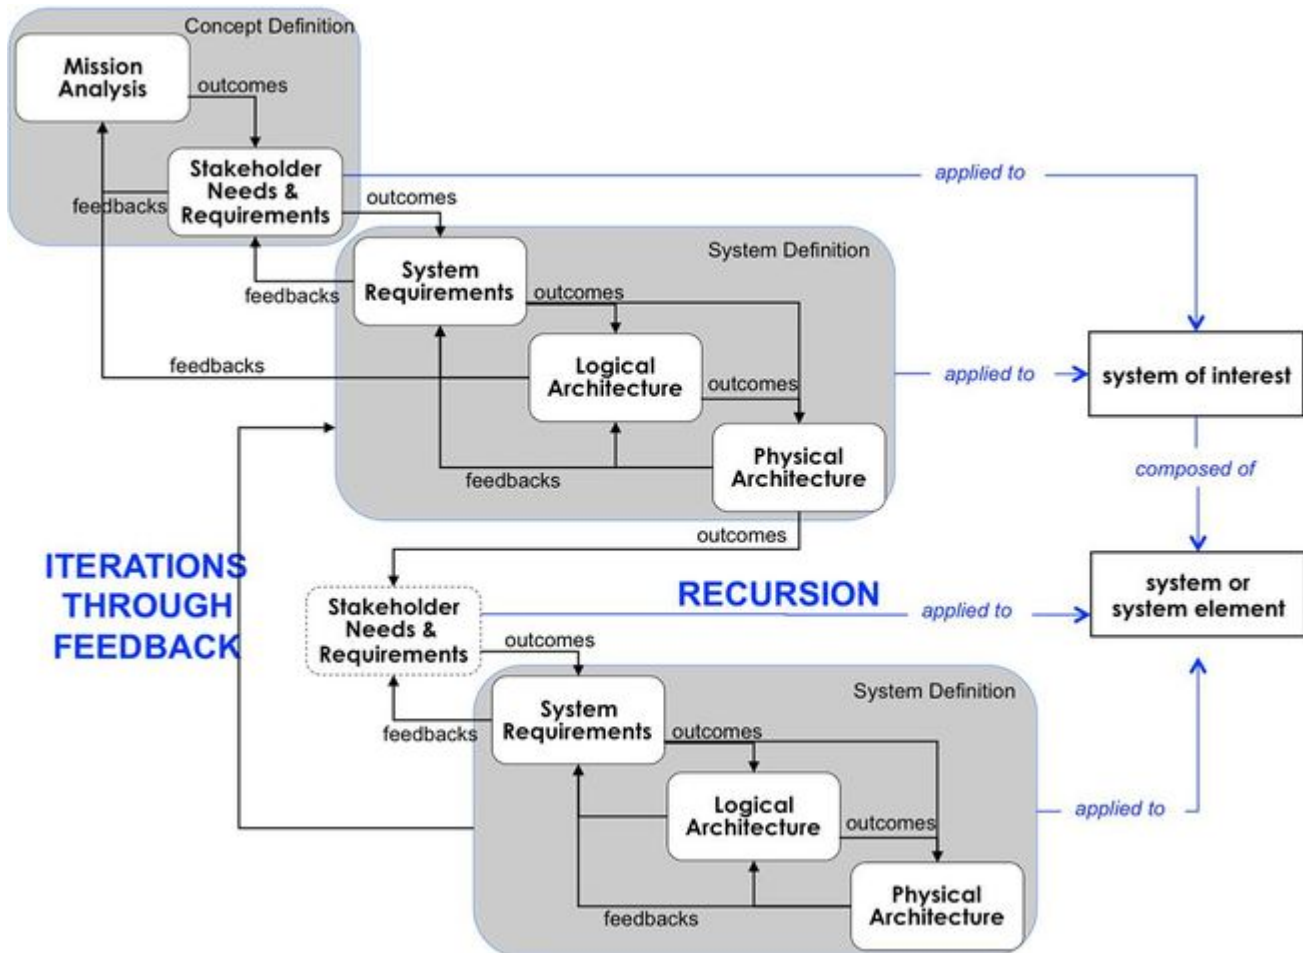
Concept Definition

Mission Analysis

outcomes

Stakeholder Needs & Requirements

feedbacks

outcomes

applied to

System Definition

System Requirements

feedbacks

outcomes

Logical Architecture

feedbacks

outcomes

applied to

system of interest

Physical Architecture

feedbacks

composed of

outcomes

ITERATIONS THROUGH FEEDBACK

Stakeholder Needs & Requirements

RECURSION

applied to

system or system element

outcomes

System Definition

System Requirements

feedbacks

outcomes

Logical Architecture

outcomes

applied to

Physical Architecture

feedbacks